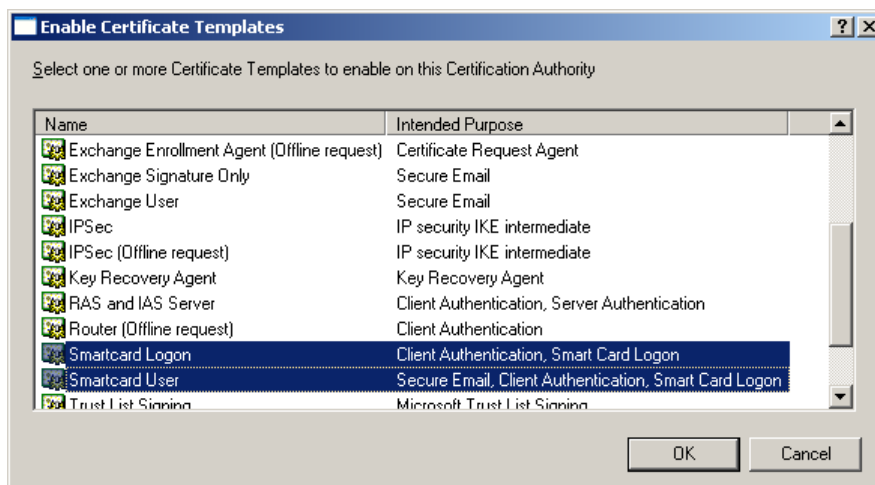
Enable Certificate Templates

?

Select one or more Certificate Templates to enable on this Certification Authority

| Name | Intended Purpose |
|---|---|
| Exchange Enrollment Agent (Offline request) | Certificate Request Agent |
| Exchange Signature Only | Secure Email |
| Exchange User | Secure Email |
| IPSec | IP security IKE intermediate |
| IPSec (Offline request) | IP security IKE intermediate |
| Key Recovery Agent | Key Recovery Agent |
| RAS and IAS Server | Client Authentication, Server Authentication |
| Router (Offline request) | Client Authentication |
| Smartcard Logon | Client Authentication, Smart Card Logon |
| Smartcard User | Secure Email, Client Authentication, Smart Card Logon |
| Trust List Signing | Microsoft Trust List Signing |

OK

Cancel